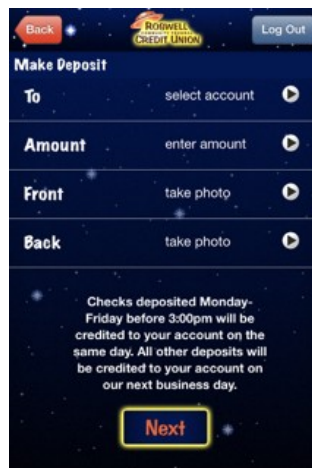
Back

ROSWELL COMMUNITY FEDERAL CREDIT UNION

Log Out

Make Deposit

To select account

Amount enter amount

Front take photo

Back take photo

Checks deposited Monday-Friday before 3:00pm will be credited to your account on the same day. All other deposits will be credited to your account on our next business day.

Next